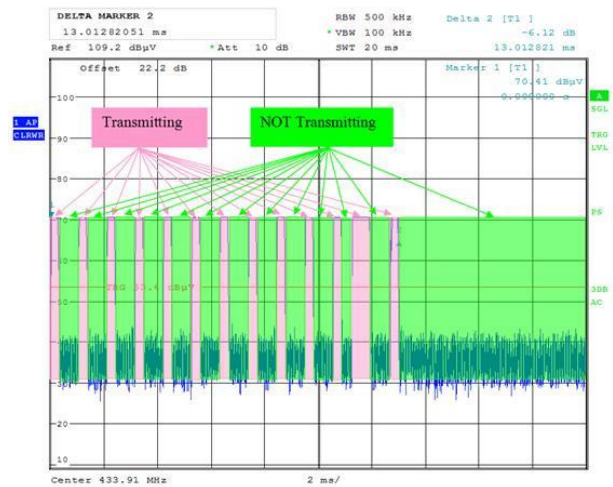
DELTA MARKER 2
13.01282051 ms
Ref 109.2 dBµV
* Att 10 dB
RBW 500 kHz
* VBW 100 kHz
SWT 20 ms
Delta 2 [T1]
-6.12 dB
13.012821 ms
Offset 22.2 dB
Marker 1 [T1]
70.41 dBµV
0.000000 s
1 AP
CLRWR
A
SGL
TRG
LVL
PS
3DB
AC
Transmitting
NOT Transmitting
100
90
80
70
60
50
40
30
20
10
TRG 53.4 dBµV
Center 433.91 MHz
2 ms/